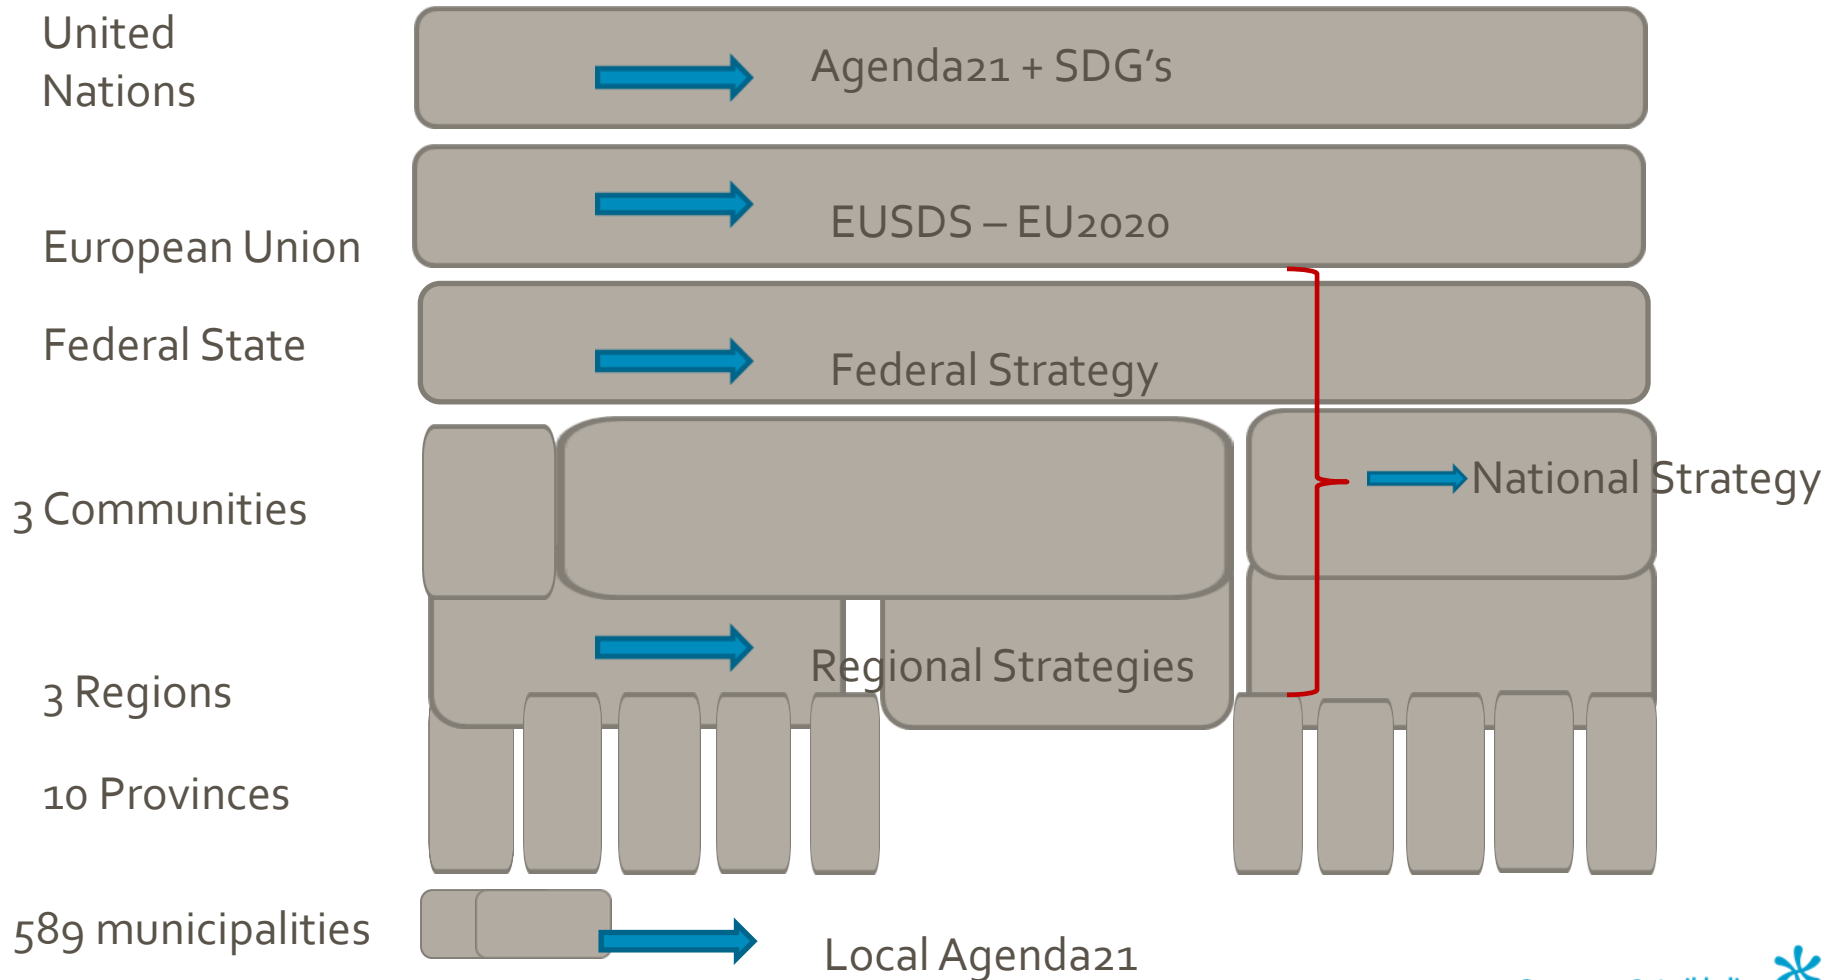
United Nations

Agenda21 + SDG's

European Union

EUSDS – EU2020

Federal State

Federal Strategy

3 Communities

National Strategy

3 Regions

Regional Strategies

10 Provinces

589 municipalities

Local Agenda21